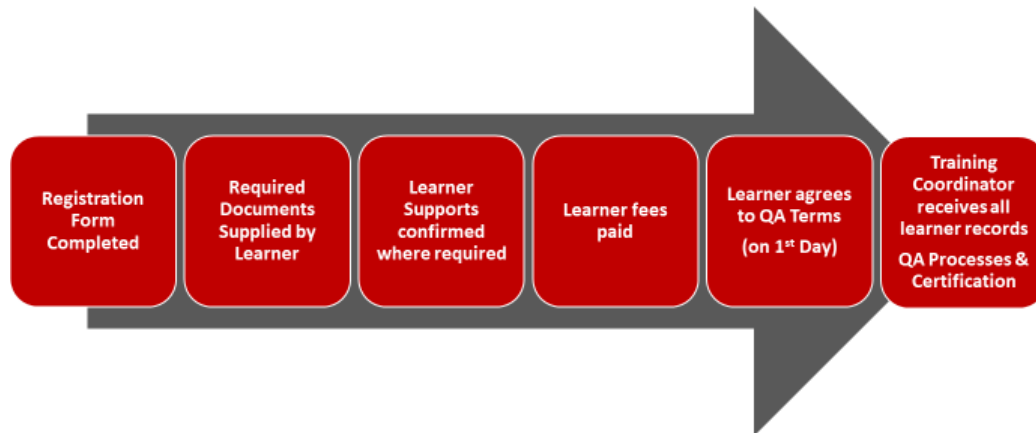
Registration Form Completed

Required Documents Supplied by Learner

Learner Supports confirmed where required

Learner fees paid

Learner agrees to QA Terms

(on 1$^{st}$ Day)

Training Coordinator receives all learner records

QA Processes & Certification